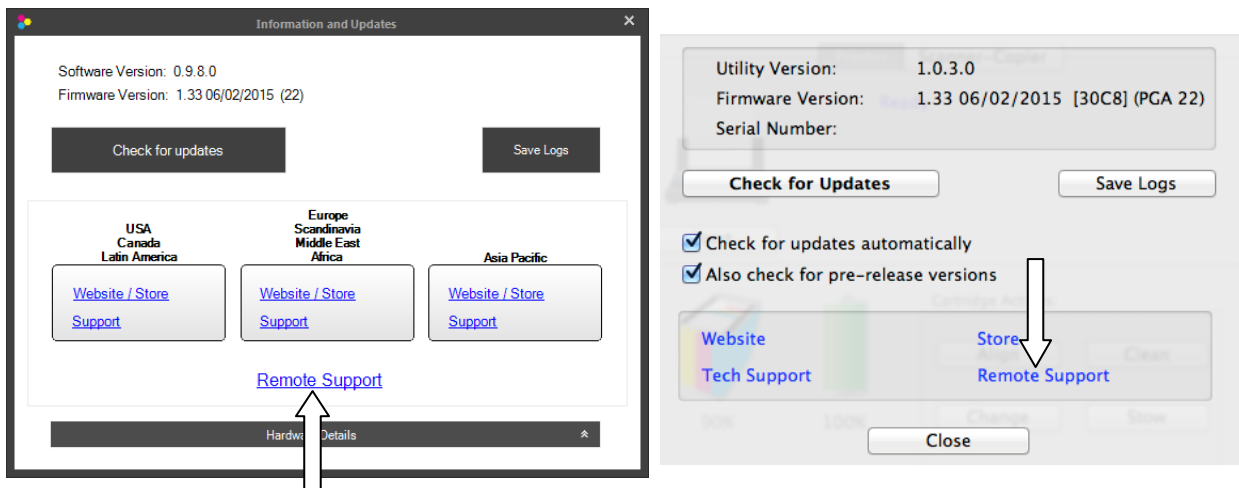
Information and Updates

Software Version: 0.9.8.0
Firmware Version: 1.33 06/02/2015 (22)

Check for updates

Save Logs

USA
Canada
Latin America

Europe
Scandinavia
Middle East
Africa

Asia Pacific

Website / Store
Support

Website / Store
Support

Website / Store
Support

Remote Support

Hardware Details

Utility Version: 1.0.3.0
Firmware Version: 1.33 06/02/2015 [30C8] (PGA 22)
Serial Number:

Check for Updates

Save Logs

Check for updates automatically
Also check for pre-release versions

Website
Store
Tech Support
Remote Support

Close